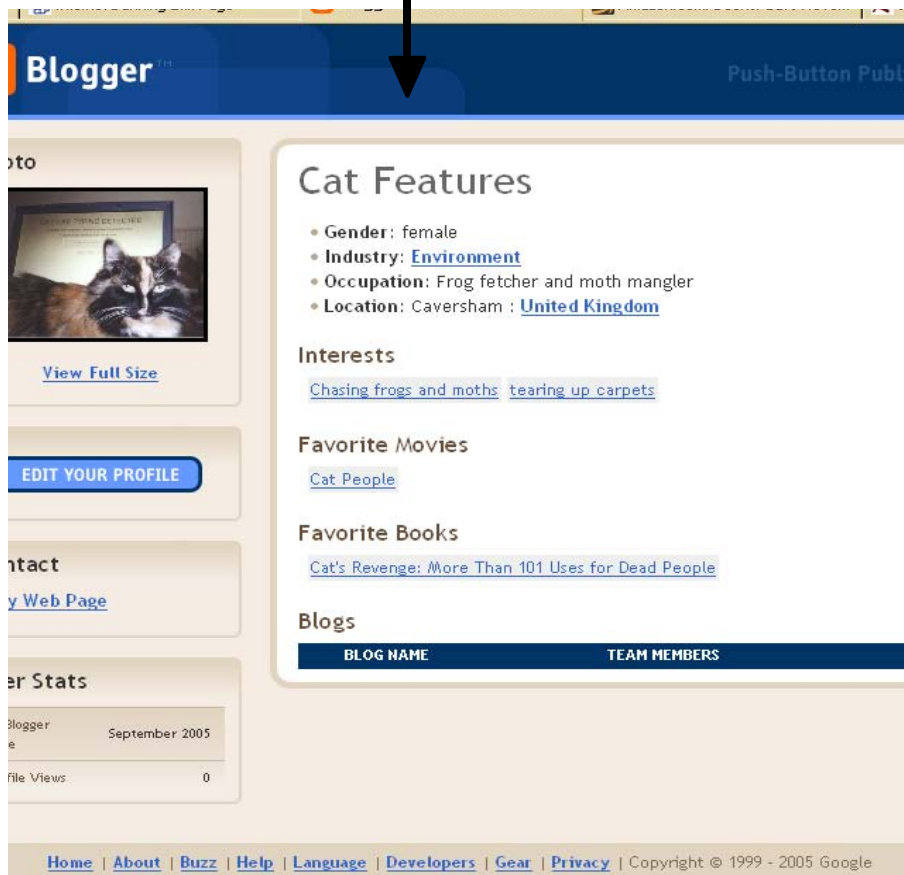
Blogger™

Push-Button Publ

oto

View Full Size

EDIT YOUR PROFILE

ntact

y Web Page

er Stats

| Blogger e | September 2005 |
|---|---|
| file Views | 0 |

Cat Features

• Gender: female
• Industry: Environment
• Occupation: Frog fetcher and moth mangler
• Location: Caversham : United Kingdom

Interests

Chasing frogs and moths tearing up carpets

Favorite Movies

Cat People

Favorite Books

Cat's Revenge: More Than 101 Uses for Dead People

Blogs

| BLOG NAME | TEAM MEMBERS |
|---|---|

Home | About | Buzz | Help | Language | Developers | Gear | Privacy | Copyright © 1999 - 2005 Google